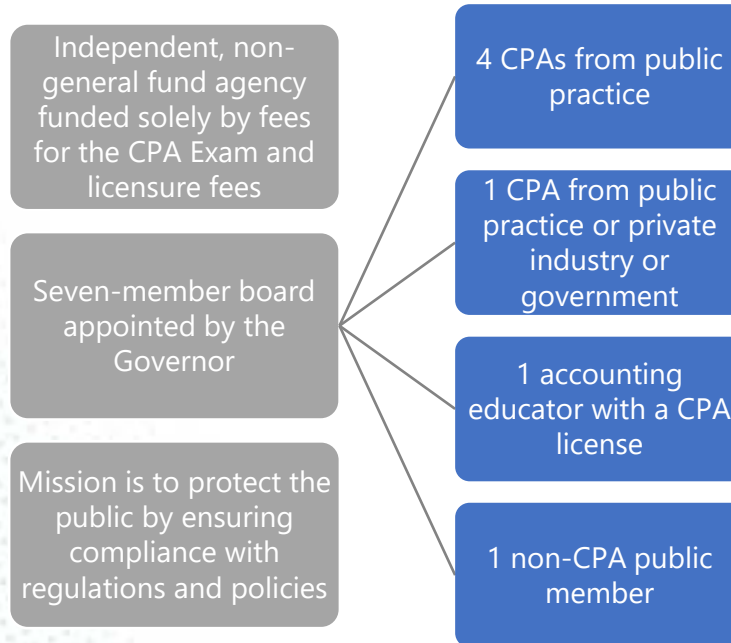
Independent, non-general fund agency funded solely by fees for the CPA Exam and licensure fees

Seven-member board appointed by the Governor

Mission is to protect the public by ensuring compliance with regulations and policies

4 CPAs from public practice

1 CPA from public practice or private industry or government

1 accounting educator with a CPA license

1 non-CPA public member